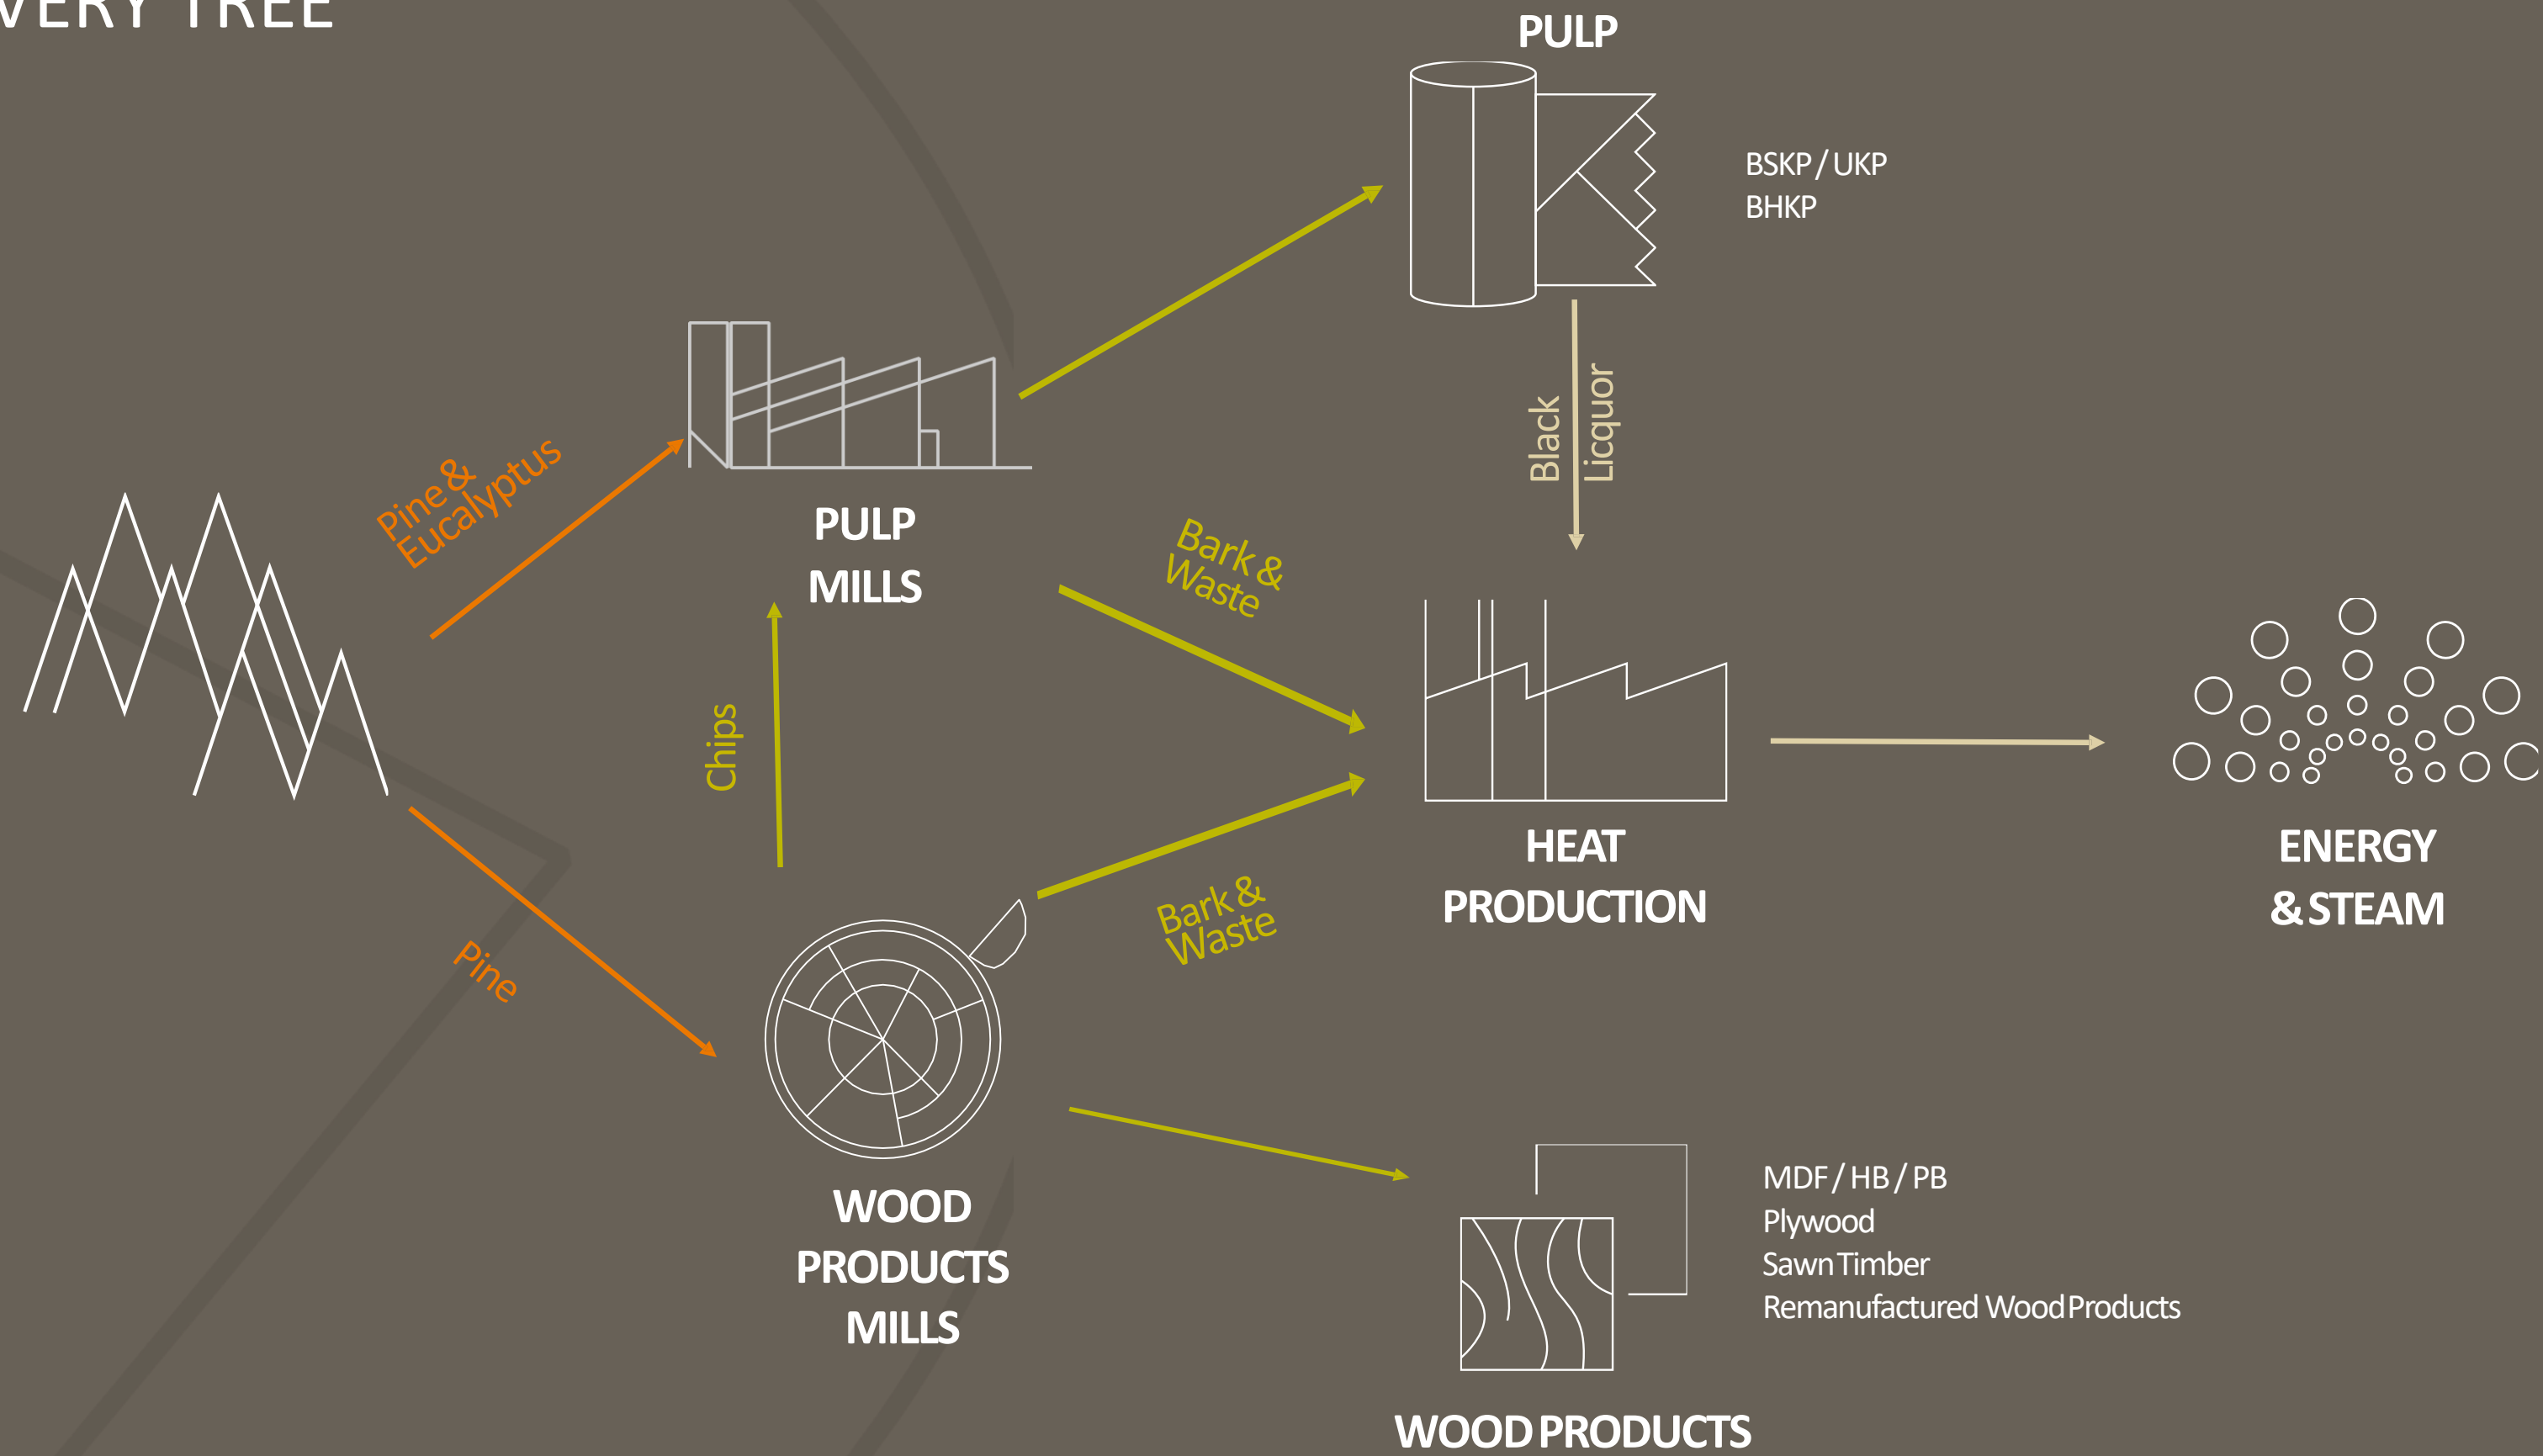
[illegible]VERY TREE

PULP

BSKP / UKP
BHKP

Black Licquor

Pine & Eucalyptus

PULP MILLS

Bark & Waste

HEAT PRODUCTION

ENERGY & STEAM

Chips

Pine

Bark & Waste

WOOD PRODUCTS MILLS

MDF / HB / PB
Plywood
Sawn Timber
Remanufactured Wood Products

WOOD PRODUCTS